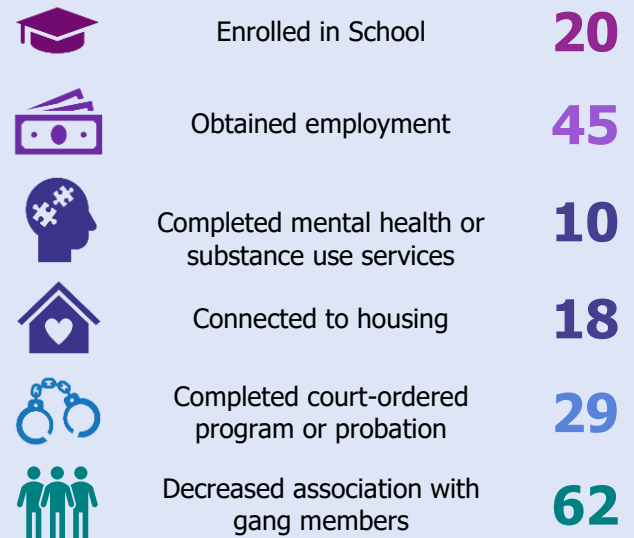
Enrolled in School 20

Obtained employment 45

Completed mental health or substance use services 10

Connected to housing 18

Completed court-ordered program or probation 29

Decreased association with gang members 62